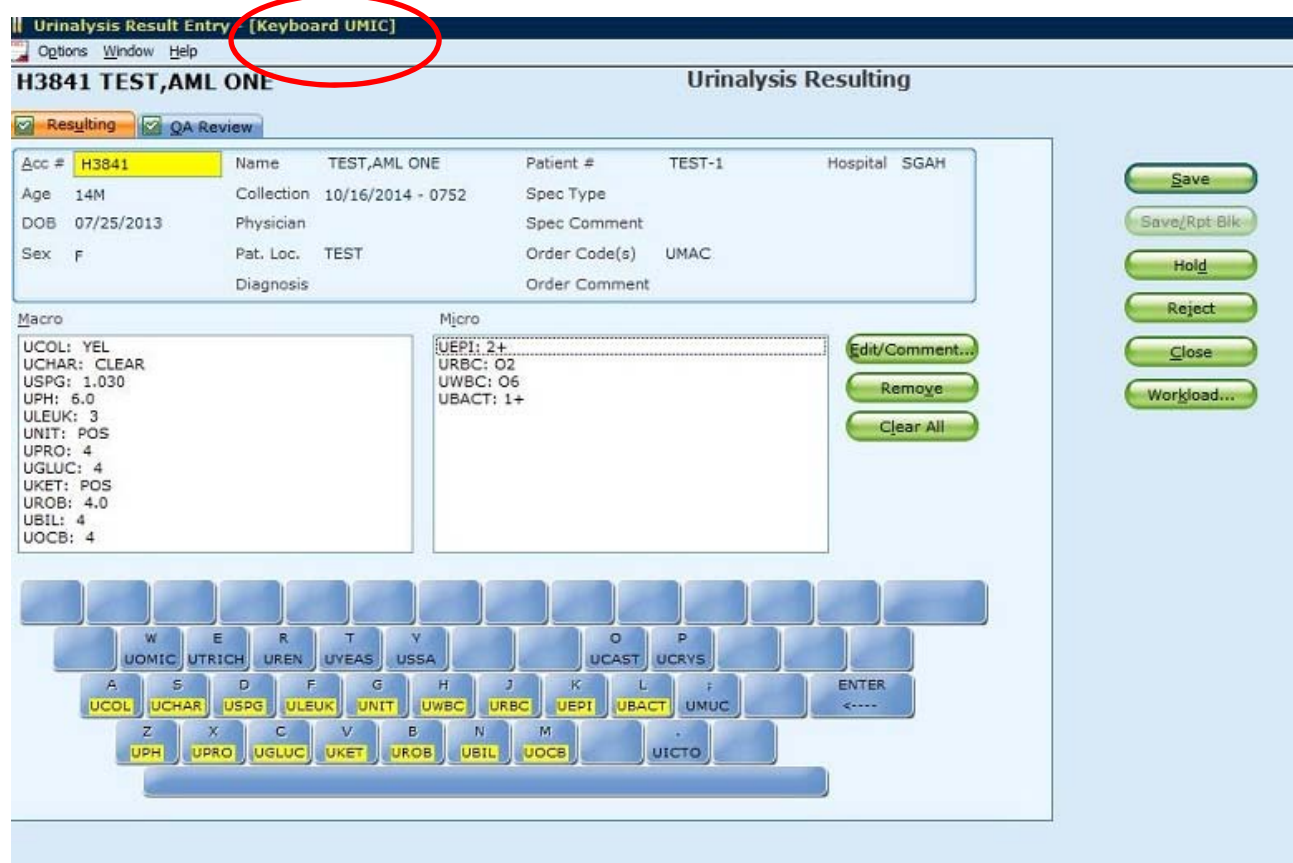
Urinalysis Result Entry - [Keyboard UMIC]
Options Window Help
H3841 TEST,AML ONE
Urinalysis Resulting
Resulting
QA Review

Acc # H3841
Name TEST,AML ONE
Patient # TEST-1
Hospital SGAH
Age 14M
Collection 10/16/2014 - 0752
Spec Type
DOB 07/25/2013
Physician
Spec Comment
Sex F
Pat. Loc. TEST
Order Code(s) UMAC
Diagnosis
Order Comment

Save
Save/Rpt Blk
Hold
Reject
Close
Workload...

Macro
UCOL: YEL
UCHAR: CLEAR
USPG: 1.030
UPH: 6.0
ULEUK: 3
UNIT: POS
UPRO: 4
UGLUC: 4
UKET: POS
UROB: 4.0
UBIL: 4
UOCB: 4

Micro
UEPI: 2+
URBC: O2
UWBC: O6
UBACT: 1+

Edit/Comment...
Remove
Clear All

W UOMIC
E UTRICH
R UREN
T UYEAS
Y USSA
O UCAST
P UCRYS
A UCOL
S UCHAR
D USPG
F ULEUK
G UNIT
H UWBC
J URBC
K UEPI
L UBACT
; UMUC
ENTER <----
Z UPH
X UPRO
C UGLUC
V UKET
B UROB
N UBIL
M UOCB
. UICTO